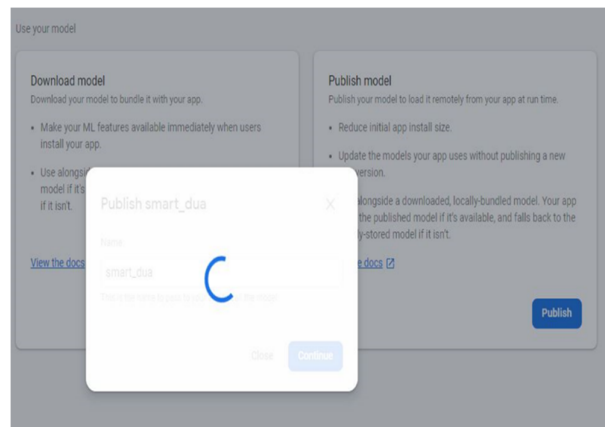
Use your model

Download model

Download your model to bundle it with your app.

- Make your ML features available immediately when users install your app.

- Use alongsi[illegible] model if it's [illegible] if it isn't.

View the docs

Publish model

Publish your model to load it remotely from your app at run time.

- Reduce initial app install size.

- Update the models your app uses without publishing a new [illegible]version.

- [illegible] alongside a downloaded, locally-bundled model. Your app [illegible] the published model if it's available, and falls back to the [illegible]ly-stored model if it isn't.

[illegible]e docs

Publish

Publish smart_dua

Name

smart_dua

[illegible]

Close

Continue